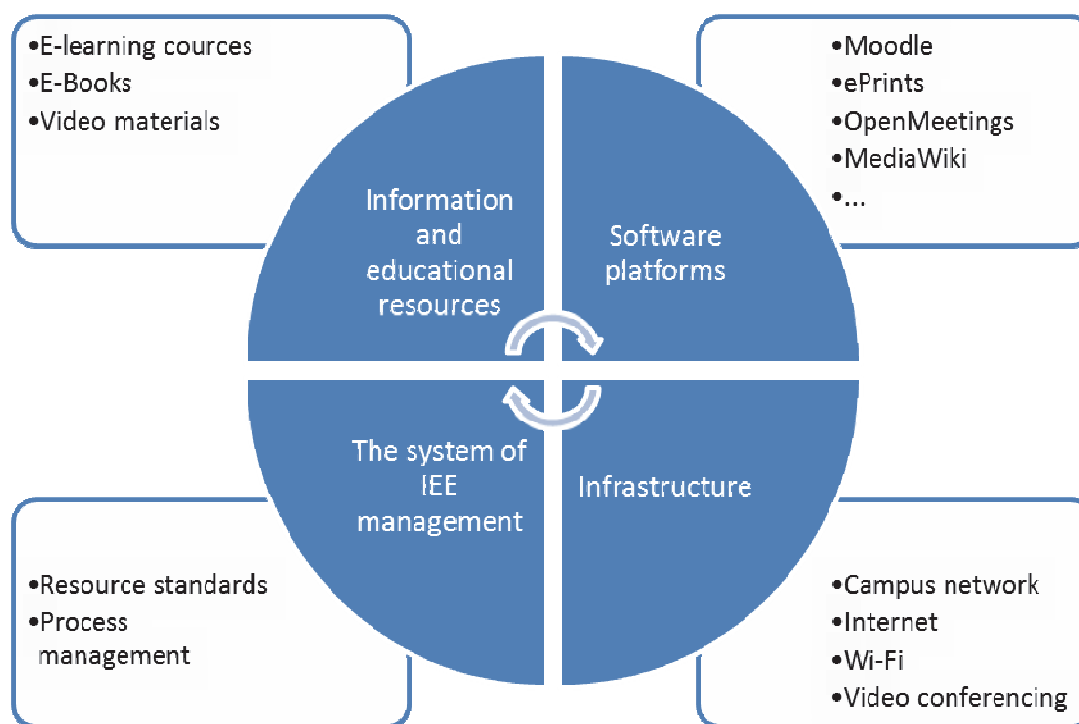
•E-learning cources
•E-Books
•Video materials

•Moodle
•ePrints
•OpenMeetings
•MediaWiki
•...

Information and educational resources

Software platforms

The system of IEE management

Infrastructure

•Resource standards
•Process management

•Campus network
•Internet
•Wi-Fi
•Video conferencing